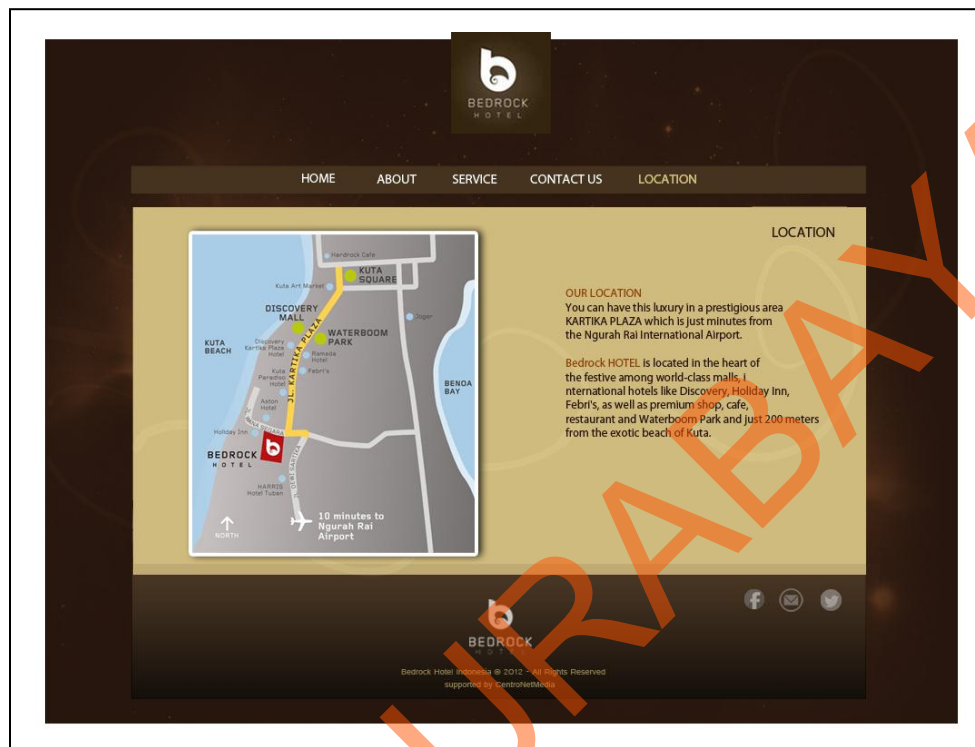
BEDROCK
HOTEL

HOME ABOUT SERVICE CONTACT US LOCATION

LOCATION

Hardrock Cafe
KUTA SQUARE
Kuta Art Market
DISCOVERY MALL
JL. KARTIKA PLAZA
WATERBOOM PARK
Jogor
KUTA BEACH
Discovery Kartika Plaza Hotel
Ramada Hotel
Kuta Paradiso Hotel
Febri's
BENOA BAY
Aston Hotel
Holiday Inn
BEDROCK HOTEL
HARRIS Hotel Tuban
NORTH
10 minutes to Ngurah Rai Airport

OUR LOCATION
You can have this luxury in a prestigious area KARTIKA PLAZA which is just minutes from the Ngurah Rai International Airport.

Bedrock HOTEL is located in the heart of the festive among world-class malls, i nternational hotels like Discovery, Holiday Inn, Febri's, as well as premium shop, cafe, restaurant and Waterboom Park and just 200 meters from the exotic beach of Kuta.

BEDROCK
HOTEL

Bedrock Hotel Indonesia @ 2012 - All Rights Reserved
supported by CentroNetMedia

SURABAYA